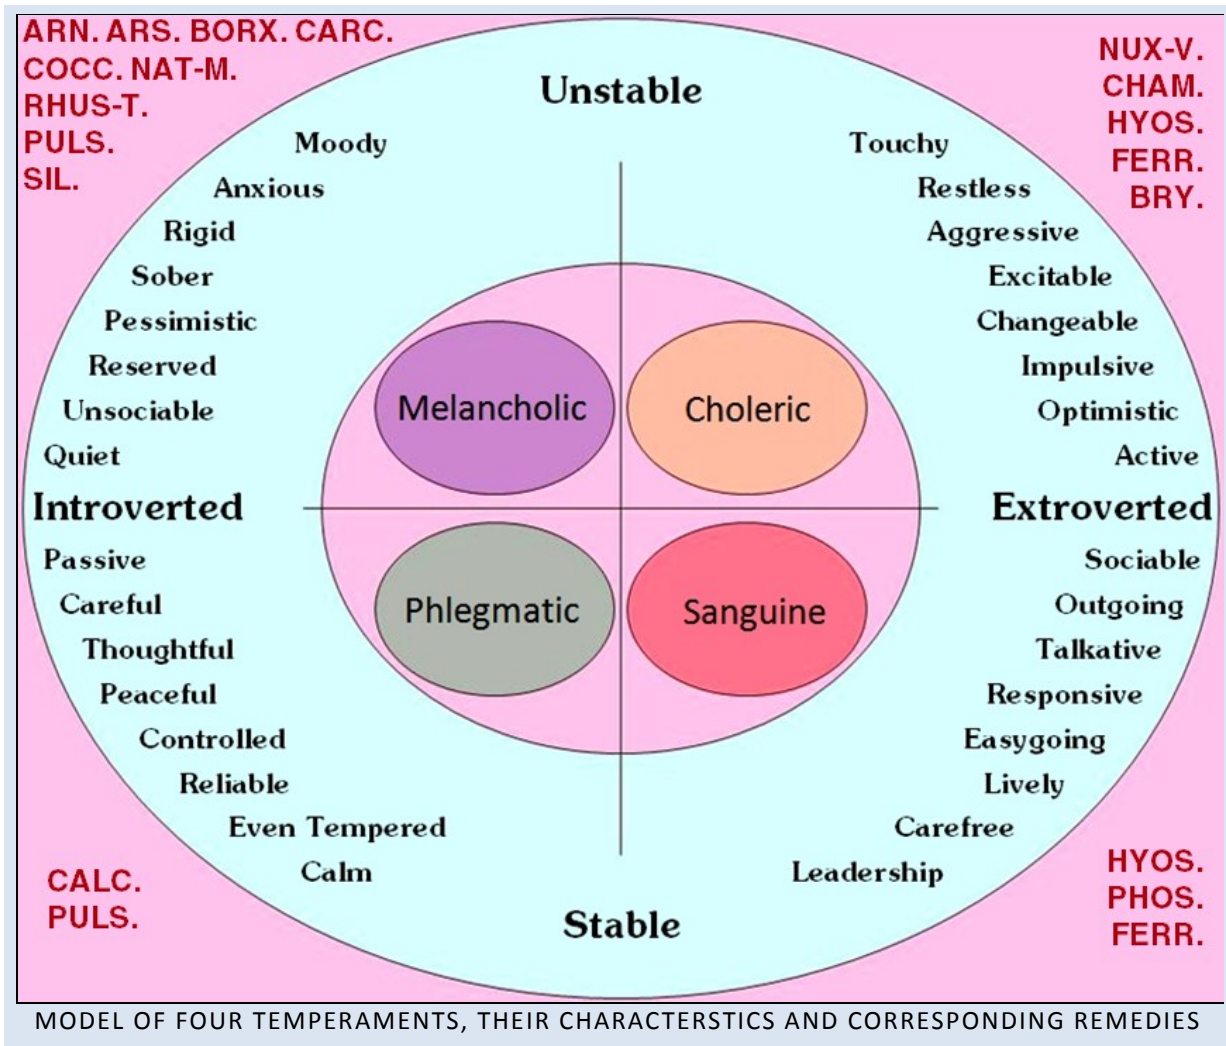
ARN. ARS. BORX. CARC.
COCC. NAT-M.
RHUS-T.
PULS.
SIL.

NUX-V.
CHAM.
HYOS.
FERR.
BRY.

Unstable

Moody
Anxious
Rigid
Sober
Pessimistic
Reserved
Unsociable
Quiet

Touchy
Restless
Aggressive
Excitable
Changeable
Impulsive
Optimistic
Active

Melancholic

Choleric

Introverted

Extroverted

Phlegmatic

Sanguine

Passive
Careful
Thoughtful
Peaceful
Controlled
Reliable
Even Tempered
Calm

Sociable
Outgoing
Talkative
Responsive
Easygoing
Lively
Carefree
Leadership

CALC.
PULS.

Stable

HYOS.
PHOS.
FERR.

MODEL OF FOUR TEMPERAMENTS, THEIR CHARACTERSTICS AND CORRESPONDING REMEDIES